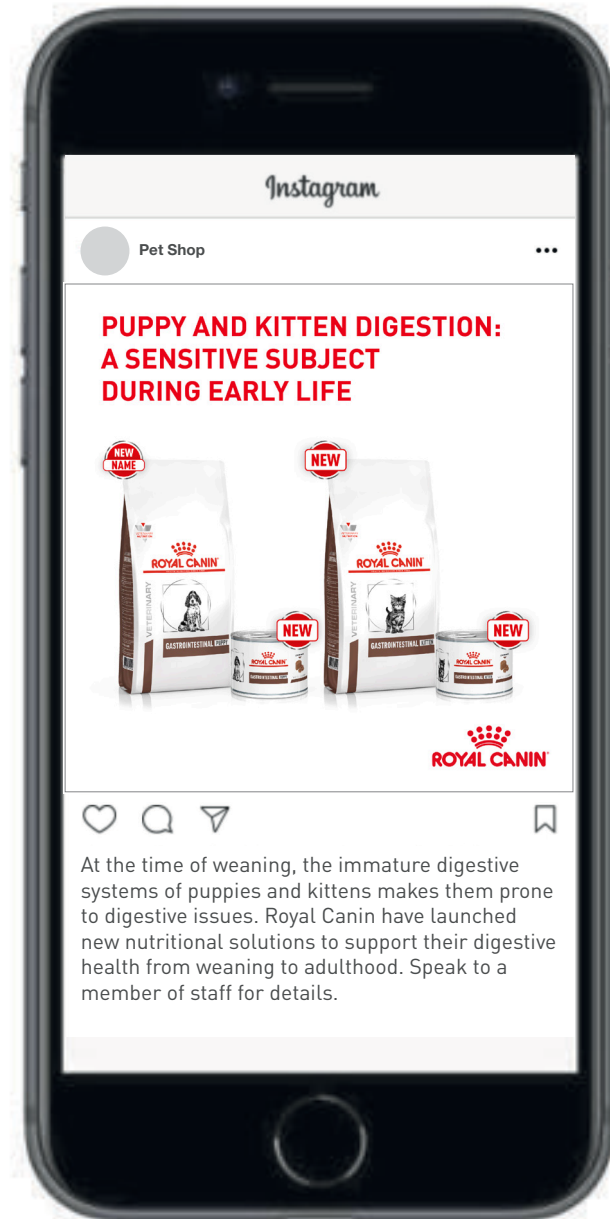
Instagram

Pet Shop

PUPPY AND KITTEN DIGESTION: A SENSITIVE SUBJECT DURING EARLY LIFE

NEW NAME

ROYAL CANIN

VETERINARY

GASTROINTESTINAL PUPPY

NEW

ROYAL CANIN

NEW

ROYAL CANIN

VETERINARY

GASTROINTESTINAL KITTEN

NEW

ROYAL CANIN

ROYAL CANIN

At the time of weaning, the immature digestive systems of puppies and kittens makes them prone to digestive issues. Royal Canin have launched new nutritional solutions to support their digestive health from weaning to adulthood. Speak to a member of staff for details.